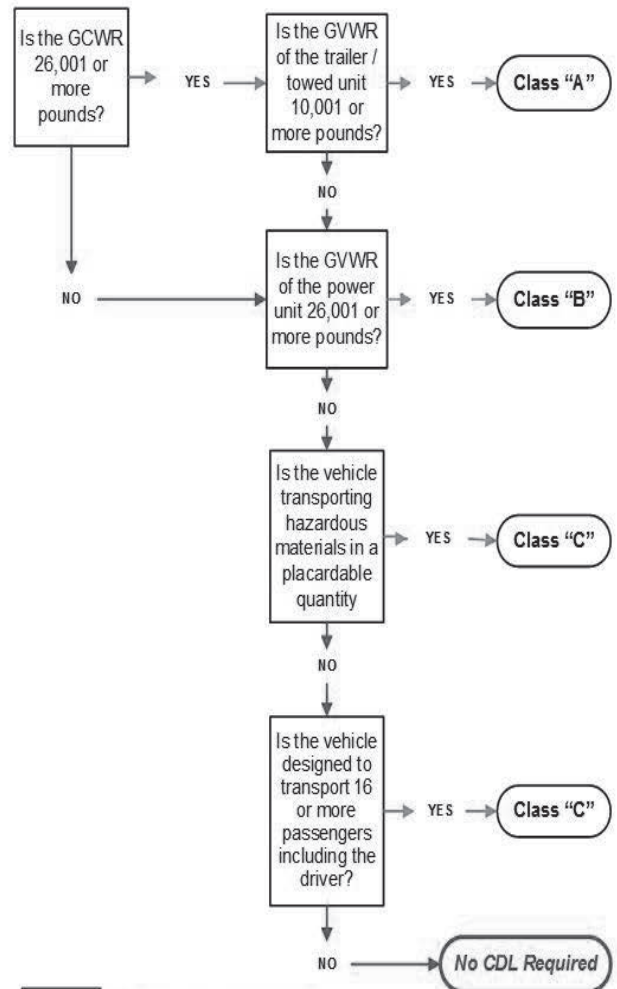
Is the GCWR 26,001 or more pounds?

YES

Is the GVWR of the trailer / towed unit 10,001 or more pounds?

YES

Class "A"

NO

NO

Is the GVWR of the power unit 26,001 or more pounds?

YES

Class "B"

NO

Is the vehicle transporting hazardous materials in a placardable quantity

YES

Class "C"

NO

Is the vehicle designed to transport 16 or more passengers including the driver?

YES

Class "C"

NO

No CDL Required